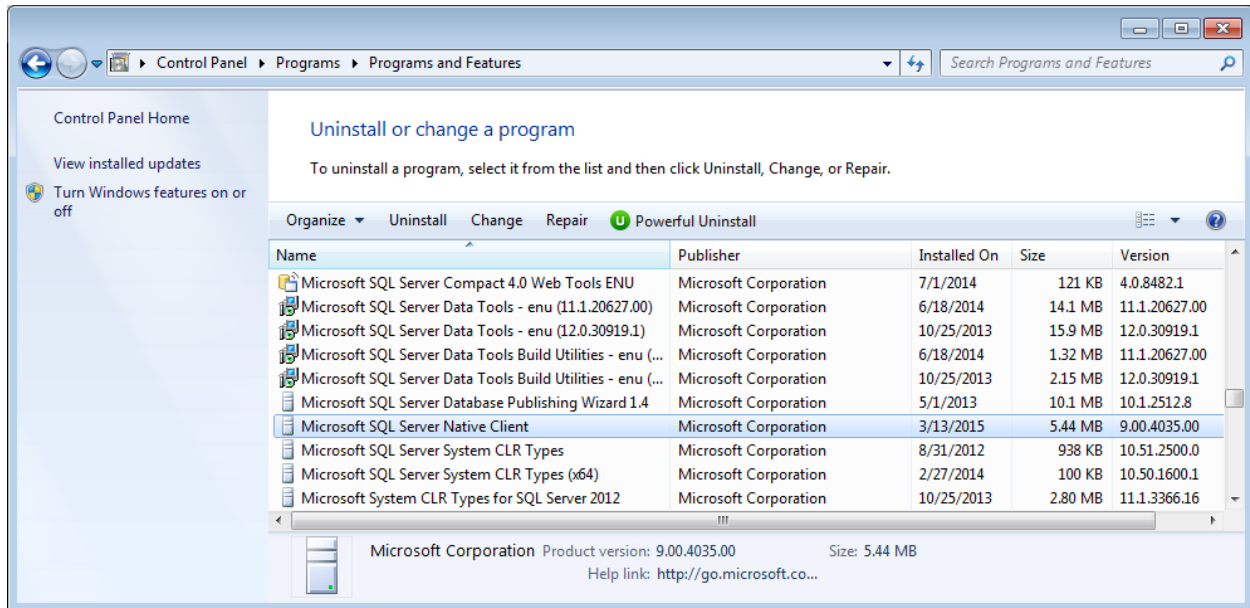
Control Panel ▸ Programs ▸ Programs and Features

Search Programs and Features

Control Panel Home

View installed updates

Turn Windows features on or off

Uninstall or change a program

To uninstall a program, select it from the list and then click Uninstall, Change, or Repair.

Organize ▾ Uninstall Change Repair Powerful Uninstall

| Name | Publisher | Installed On | Size | Version |
|---|---|---|---|---|
| Microsoft SQL Server Compact 4.0 Web Tools ENU | Microsoft Corporation | 7/1/2014 | 121 KB | 4.0.8482.1 |
| Microsoft SQL Server Data Tools - enu (11.1.20627.00) | Microsoft Corporation | 6/18/2014 | 14.1 MB | 11.1.20627.00 |
| Microsoft SQL Server Data Tools - enu (12.0.30919.1) | Microsoft Corporation | 10/25/2013 | 15.9 MB | 12.0.30919.1 |
| Microsoft SQL Server Data Tools Build Utilities - enu (... | Microsoft Corporation | 6/18/2014 | 1.32 MB | 11.1.20627.00 |
| Microsoft SQL Server Data Tools Build Utilities - enu (... | Microsoft Corporation | 10/25/2013 | 2.15 MB | 12.0.30919.1 |
| Microsoft SQL Server Database Publishing Wizard 1.4 | Microsoft Corporation | 5/1/2013 | 10.1 MB | 10.1.2512.8 |
| Microsoft SQL Server Native Client | Microsoft Corporation | 3/13/2015 | 5.44 MB | 9.00.4035.00 |
| Microsoft SQL Server System CLR Types | Microsoft Corporation | 8/31/2012 | 938 KB | 10.51.2500.0 |
| Microsoft SQL Server System CLR Types (x64) | Microsoft Corporation | 2/27/2014 | 100 KB | 10.50.1600.1 |
| Microsoft System CLR Types for SQL Server 2012 | Microsoft Corporation | 10/25/2013 | 2.80 MB | 11.1.3366.16 |

Microsoft Corporation Product version: 9.00.4035.00 Size: 5.44 MB
Help link: http://go.microsoft.co...